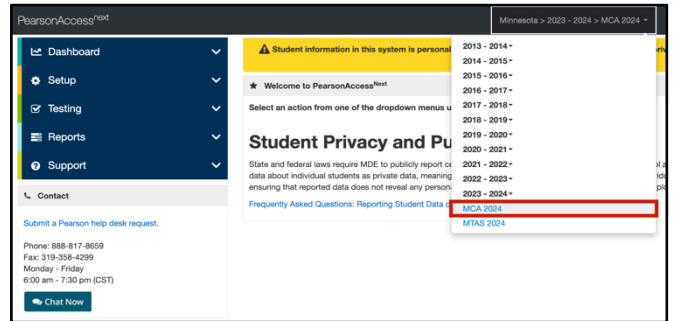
PearsonAccess$^{next}$

Minnesota > 2023 - 2024 > MCA 2024

Dashboard

Setup

Testing

Reports

Support

Contact

Submit a Pearson help desk request.

Phone: 888-817-8659
Fax: 319-358-4299
Monday - Friday
6:00 am - 7:30 pm (CST)

Chat Now

Student information in this system is personal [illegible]

Welcome to PearsonAccess$^{Next}$

Select an action from one of the dropdown menus u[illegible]

Student Privacy and Pu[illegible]

State and federal laws require MDE to publicly report c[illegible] data about individual students as private data, meaning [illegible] ensuring that reported data does not reveal any person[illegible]

Frequently Asked Questions: Reporting Student Data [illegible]

2013 - 2014
2014 - 2015
2015 - 2016
2016 - 2017
2017 - 2018
2018 - 2019
2019 - 2020
2020 - 2021
2021 - 2022
2022 - 2023
2023 - 2024
MCA 2024
MTAS 2024